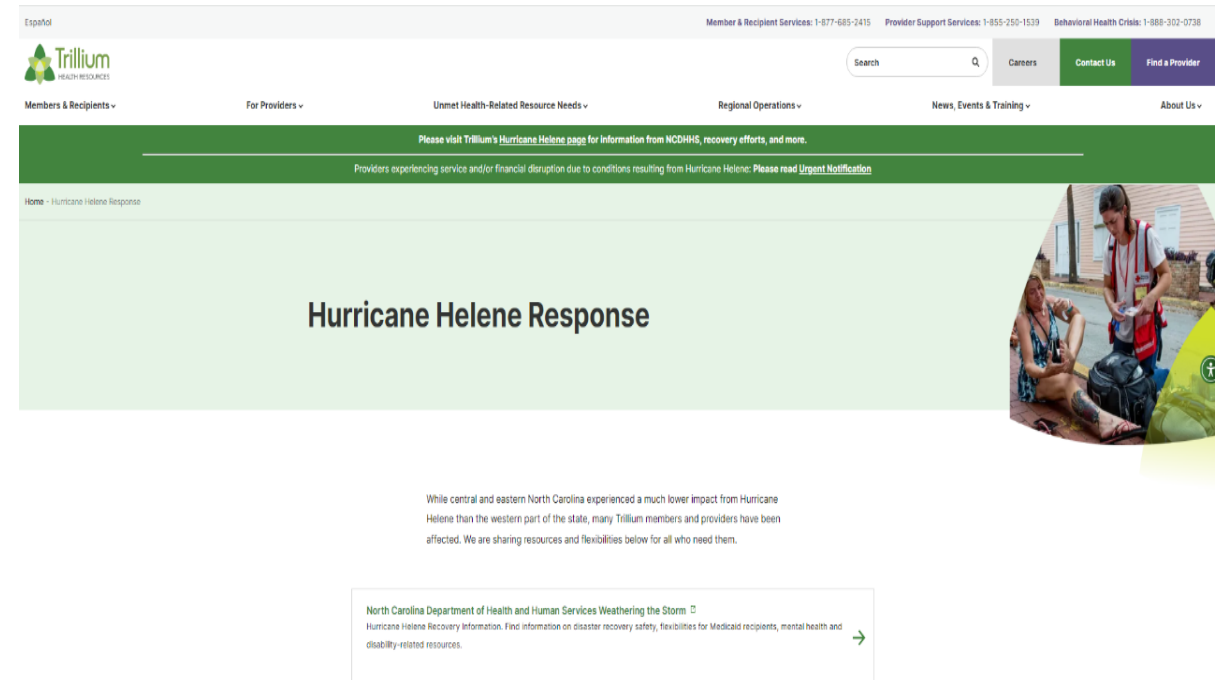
Español

Member & Recipient Services: 1-877-685-2415 Provider Support Services: 1-855-250-1539 Behavioral Health Crisis: 1-888-302-0738

Trillium HEALTH RESOURCES

Search

Careers

Contact Us

Find a Provider

Members & Recipients

For Providers

Unmet Health-Related Resource Needs

Regional Operations

News, Events & Training

About Us

Please visit Trillium's Hurricane Helene page for information from NCDHHS, recovery efforts, and more.

Providers experiencing service and/or financial disruption due to conditions resulting from Hurricane Helene: Please read Urgent Notification

Home - Hurricane Helene Response

Hurricane Helene Response

While central and eastern North Carolina experienced a much lower impact from Hurricane Helene than the western part of the state, many Trillium members and providers have been affected. We are sharing resources and flexibilities below for all who need them.

North Carolina Department of Health and Human Services Weathering the Storm

Hurricane Helene Recovery Information. Find information on disaster recovery safety, flexibilities for Medicaid recipients, mental health and disability-related resources.